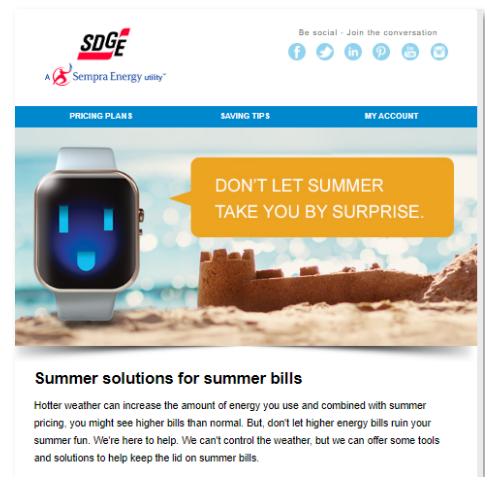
SDGE

A Sempra Energy utility™

Be social · Join the conversation

PRICING PLANS

SAVING TIPS

MY ACCOUNT

DON'T LET SUMMER TAKE YOU BY SURPRISE.

Summer solutions for summer bills

Hotter weather can increase the amount of energy you use and combined with summer pricing, you might see higher bills than normal. But, don't let higher energy bills ruin your summer fun. We're here to help. We can't control the weather, but we can offer some tools and solutions to help keep the lid on summer bills.